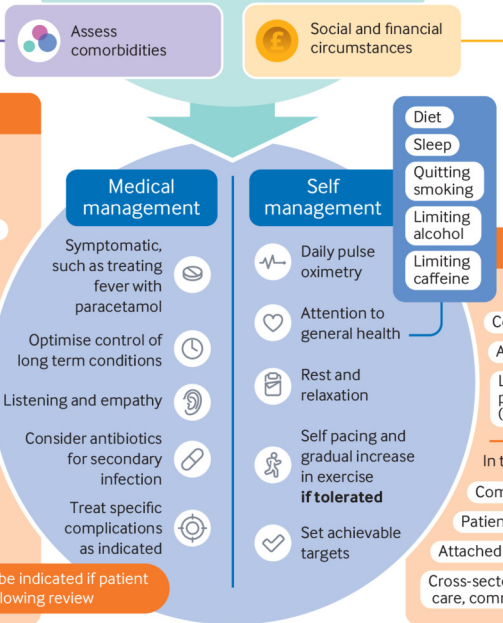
Assess comorbidities

Social and financial circumstances

Medical management

Symptomatic, such as treating fever with paracetamol

Optimise control of long term conditions

Listening and empathy

Consider antibiotics for secondary infection

Treat specific complications as indicated

Self management

Daily pulse oximetry

Attention to general health

Rest and relaxation

Self pacing and gradual increase in exercise **if tolerated**

Set achievable targets

Diet

Sleep

Quitting smoking

Limiting alcohol

Limiting caffeine

be indicated if patient lowing review

Co

A

L p (

In t

Com

Patie

Attached

Cross-secto care, comm